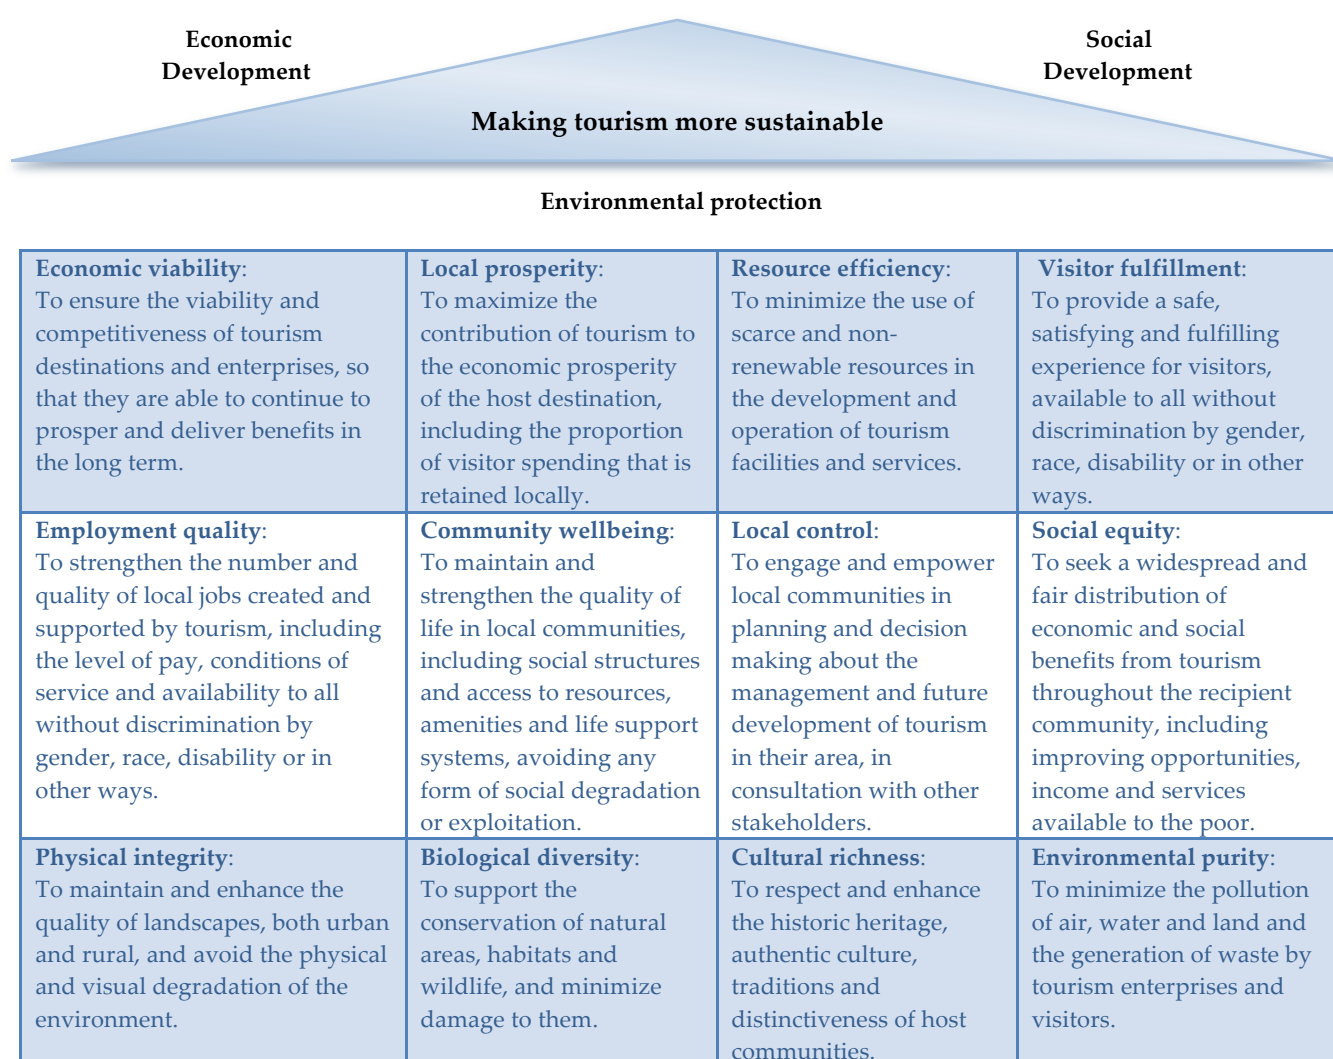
Economic Development

Social Development

Making tourism more sustainable

Environmental protection

| | | | |
|---|---|---|---|
| **Economic viability**: To ensure the viability and competitiveness of tourism destinations and enterprises, so that they are able to continue to prosper and deliver benefits in the long term. | **Local prosperity**: To maximize the contribution of tourism to the economic prosperity of the host destination, including the proportion of visitor spending that is retained locally. | **Resource efficiency**: To minimize the use of scarce and non-renewable resources in the development and operation of tourism facilities and services. | **Visitor fulfillment**: To provide a safe, satisfying and fulfilling experience for visitors, available to all without discrimination by gender, race, disability or in other ways. |
| **Employment quality**: To strengthen the number and quality of local jobs created and supported by tourism, including the level of pay, conditions of service and availability to all without discrimination by gender, race, disability or in other ways. | **Community wellbeing**: To maintain and strengthen the quality of life in local communities, including social structures and access to resources, amenities and life support systems, avoiding any form of social degradation or exploitation. | **Local control**: To engage and empower local communities in planning and decision making about the management and future development of tourism in their area, in consultation with other stakeholders. | **Social equity**: To seek a widespread and fair distribution of economic and social benefits from tourism throughout the recipient community, including improving opportunities, income and services available to the poor. |
| **Physical integrity**: To maintain and enhance the quality of landscapes, both urban and rural, and avoid the physical and visual degradation of the environment. | **Biological diversity**: To support the conservation of natural areas, habitats and wildlife, and minimize damage to them. | **Cultural richness**: To respect and enhance the historic heritage, authentic culture, traditions and distinctiveness of host communities. | **Environmental purity**: To minimize the pollution of air, water and land and the generation of waste by tourism enterprises and visitors. |